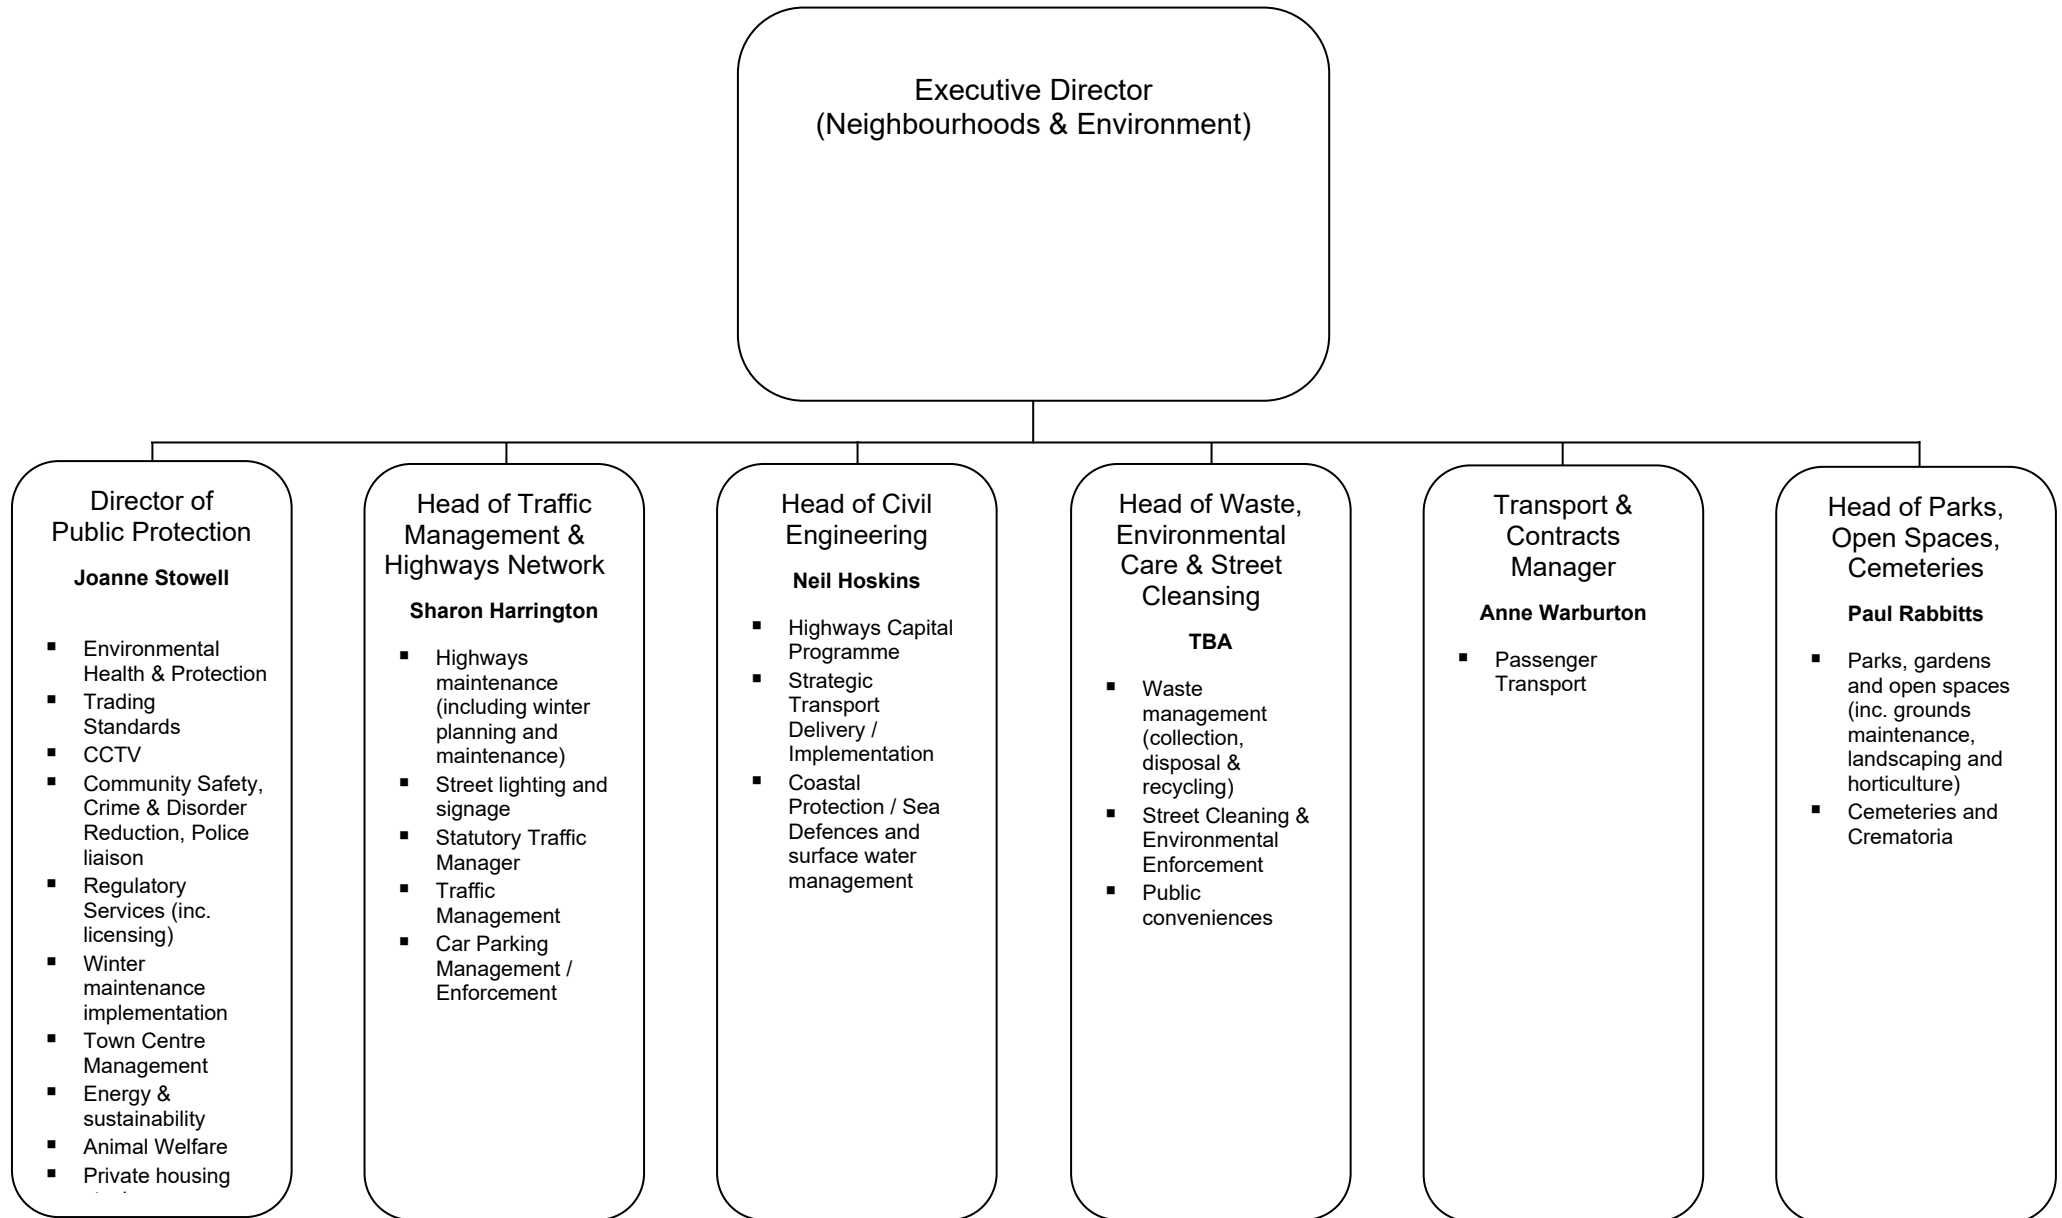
Executive Director
(Neighbourhoods & Environment)

Director of Public Protection

**Joanne Stowell**

- Environmental Health & Protection
- Trading Standards
- CCTV
- Community Safety, Crime & Disorder Reduction, Police liaison
- Regulatory Services (inc. licensing)
- Winter maintenance implementation
- Town Centre Management
- Energy & sustainability
- Animal Welfare
- Private housing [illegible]

Head of Traffic Management & Highways Network

**Sharon Harrington**

- Highways maintenance (including winter planning and maintenance)
- Street lighting and signage
- Statutory Traffic Manager
- Traffic Management
- Car Parking Management / Enforcement

Head of Civil Engineering

**Neil Hoskins**

- Highways Capital Programme
- Strategic Transport Delivery / Implementation
- Coastal Protection / Sea Defences and surface water management

Head of Waste, Environmental Care & Street Cleansing

**TBA**

- Waste management (collection, disposal & recycling)
- Street Cleaning & Environmental Enforcement
- Public conveniences

Transport & Contracts Manager

**Anne Warburton**

- Passenger Transport

Head of Parks, Open Spaces, Cemeteries

**Paul Rabbitts**

- Parks, gardens and open spaces (inc. grounds maintenance, landscaping and horticulture)
- Cemeteries and Crematoria